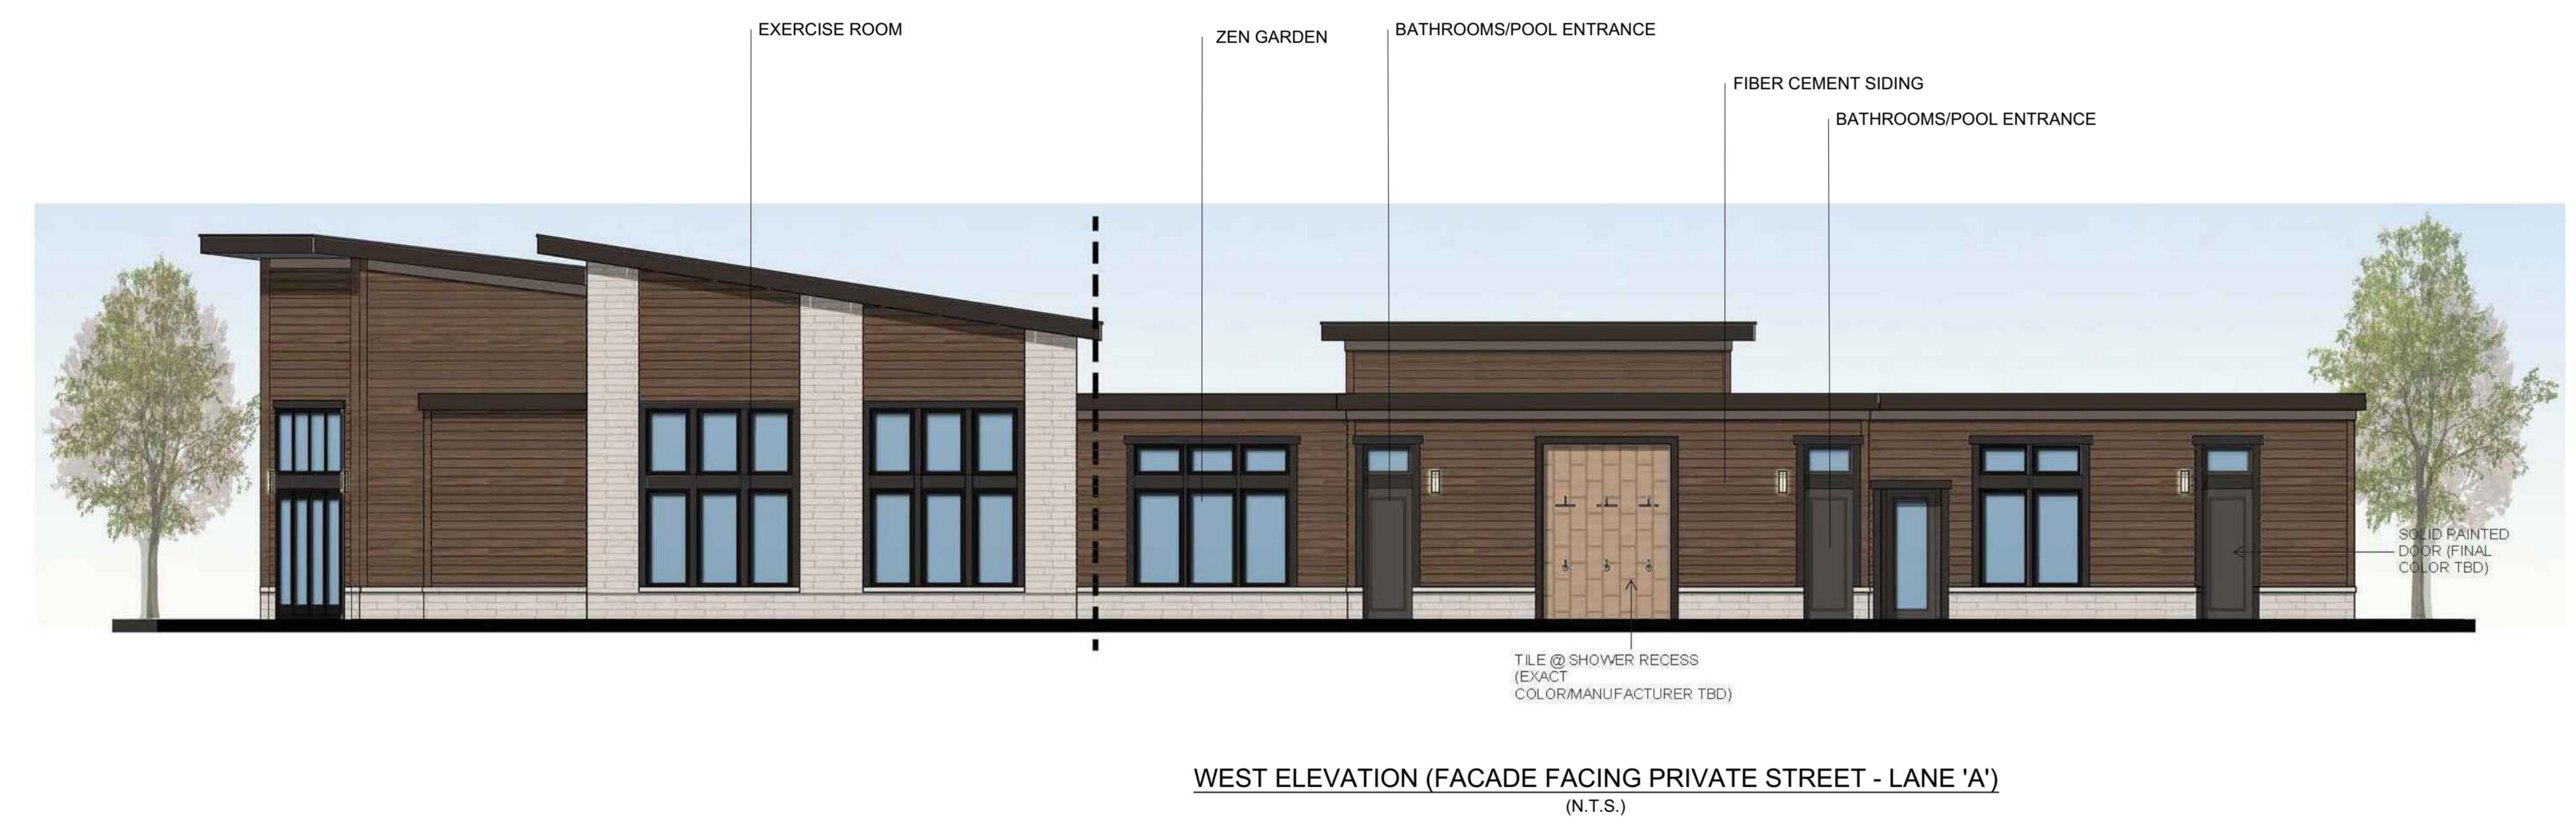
EXERCISE ROOM

ZEN GARDEN

BATHROOMS/POOL ENTRANCE

FIBER CEMENT SIDING

BATHROOMS/POOL ENTRANCE

SOLID PAINTED DOOR (FINAL COLOR TBD)

TILE @ SHOWER RECESS (EXACT COLOR/MANUFACTURER TBD)

WEST ELEVATION (FACADE FACING PRIVATE STREET - LANE 'A')

(N.T.S.)